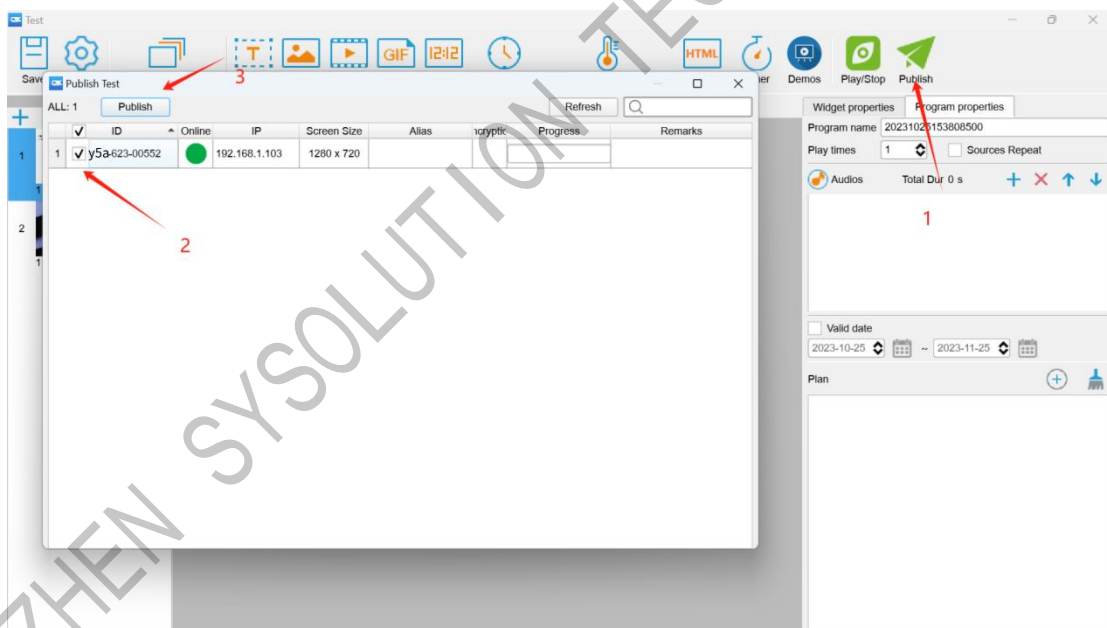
Test

Save

GIF 12:12 HTML

ner Demos Play/Stop Publish

3

Publish Test

ALL: 1 Publish Refresh

| ✓ | ID | Online | IP | Screen Size | Alias | ncryptio | Progress | Remarks |
|---|---|---|---|---|---|---|---|---|
| 1 ✓ | y5a-623-00552 | | 192.168.1.103 | 1280 x 720 | | | | |

2

1

2

Widget properties Program properties

Program name 20231025153808500

Play times 1 Sources Repeat

Audios Total Dur 0 s

1

Valid date

2023-10-25 ~ 2023-11-25

Plan

ZHEN SYSOLUTION TEC